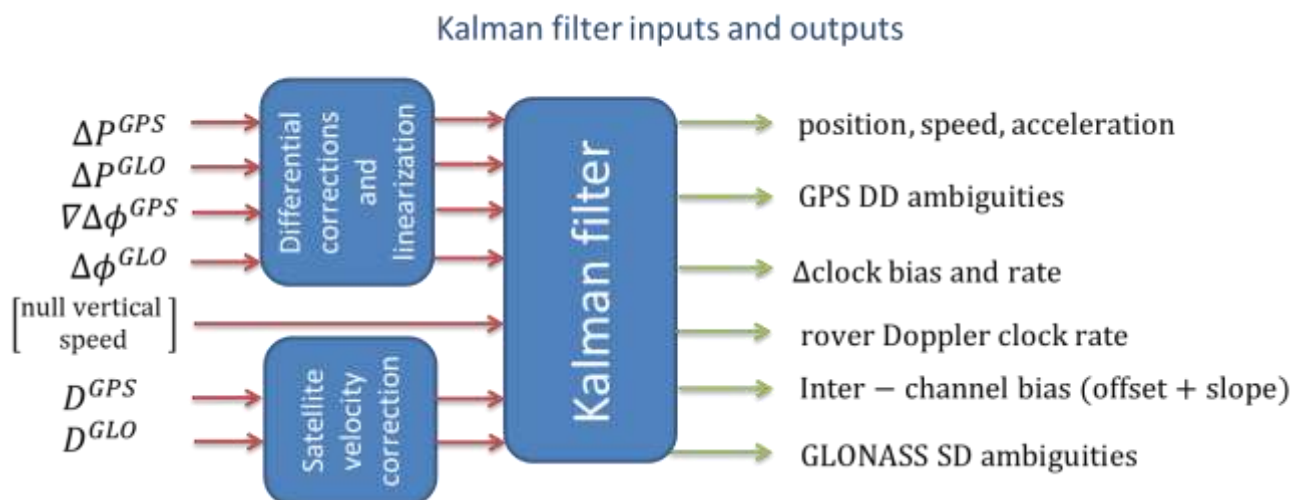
Kalman filter inputs and outputs

$\Delta P^{GPS}$
$\Delta P^{GLO}$
$\nabla\Delta\phi^{GPS}$
$\Delta\phi^{GLO}$
$\begin{bmatrix}\text{null vertical} \\ \text{speed}\end{bmatrix}$
$D^{GPS}$
$D^{GLO}$

Differential corrections and linearization

Satellite velocity correction

Kalman filter

position, speed, acceleration
GPS DD ambiguities
Δclock bias and rate
rover Doppler clock rate
Inter − channel bias (offset + slope)
GLONASS SD ambiguities